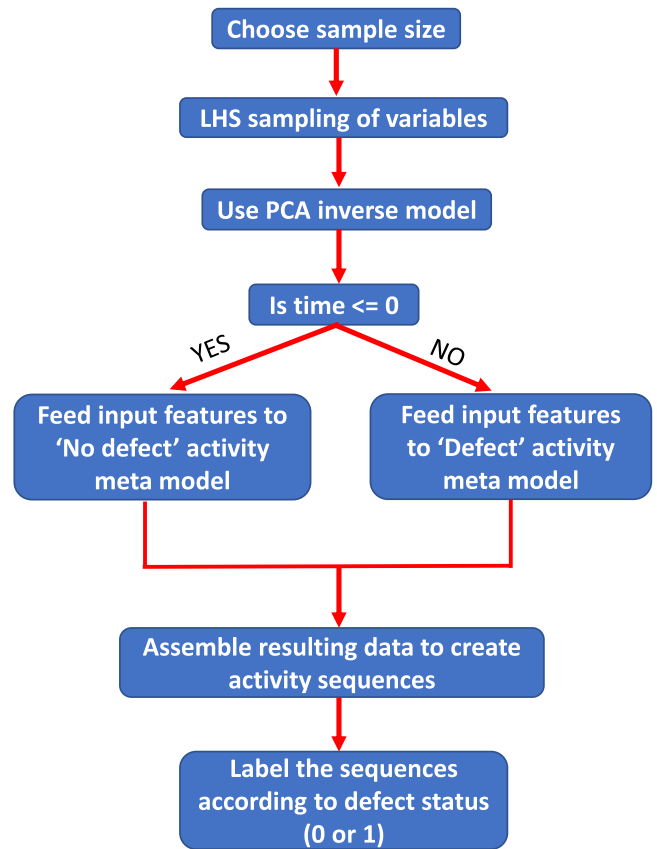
Choose sample size

LHS sampling of variables

Use PCA inverse model

Is time <= 0

YES

NO

Feed input features to ‘No defect’ activity meta model

Feed input features to ‘Defect’ activity meta model

Assemble resulting data to create activity sequences

Label the sequences according to defect status (0 or 1)